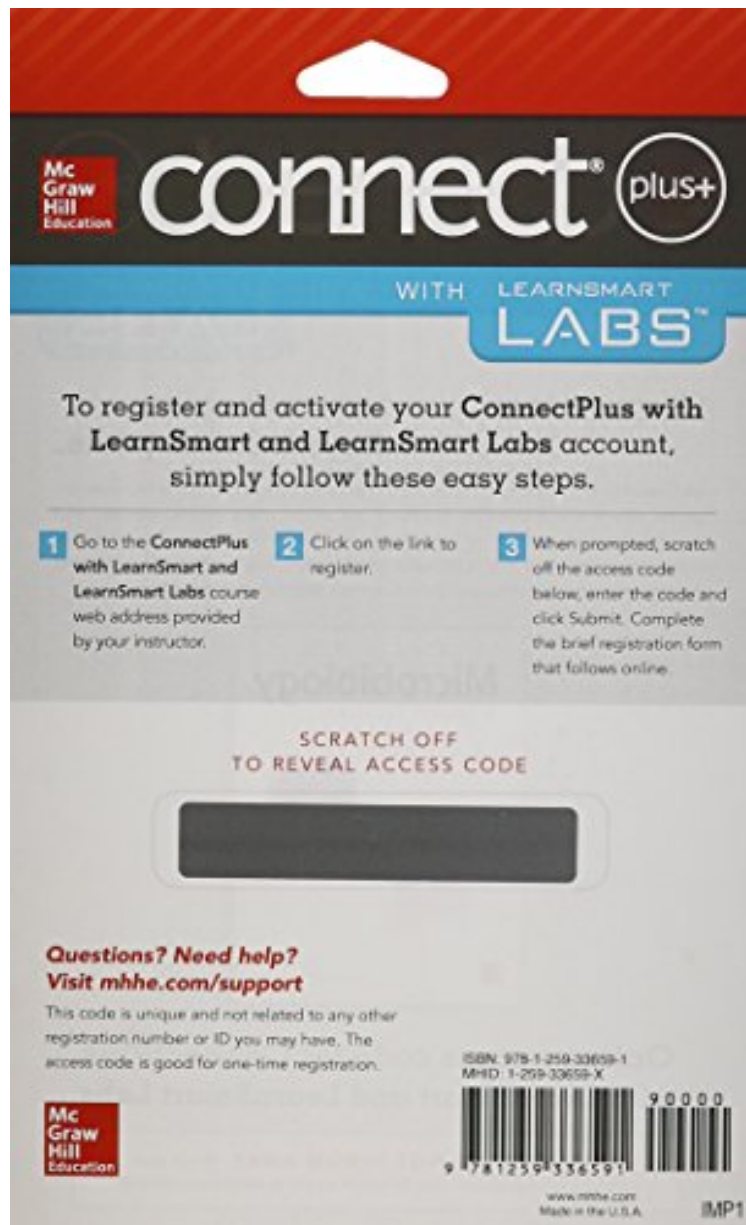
Mc Graw Hill Education

connect® plus+

WITH LEARNSMART LABS™

To register and activate your ConnectPlus with LearnSmart and LearnSmart Labs account, simply follow these easy steps.

1 Go to the ConnectPlus with LearnSmart and LearnSmart Labs course web address provided by your instructor.

2 Click on the link to register.

3 When prompted, scratch off the access code below, enter the code and click Submit. Complete the brief registration form that follows online.

SCRATCH OFF TO REVEAL ACCESS CODE

Questions? Need help? Visit mhhe.com/support

This code is unique and not related to any other registration number or ID you may have. The access code is good for one-time registration.

Mc Graw Hill Education

ISBN: 978-1-259-33659-1
MHID: 1-259-33659-X

90000

9 781259 336591

www.mhhe.com
Made in the U.S.A.

IMP1